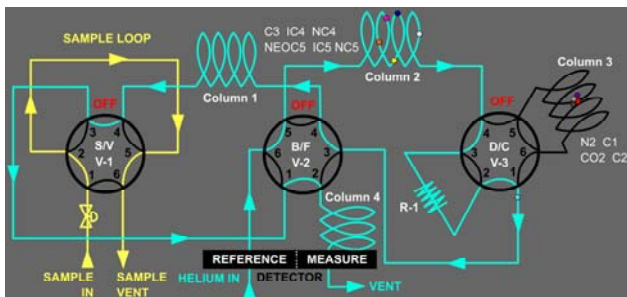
SAMPLE LOOP

C3 IC4 NC4
NEOC5 IC5 NC5

Column 2

Column 3

Column 1

OFF

OFF

OFF

S/V
V-1

B/F
V-2

D/C
V-3

3 4
2 5
1 6

4 5
3 6
2 1

4 5
3 6
2 1

N2 C1
CO2 C2

R-1

Column 4

REFERENCE MEASURE

DETECTOR

SAMPLE IN

SAMPLE VENT

HELIUM IN

VENT